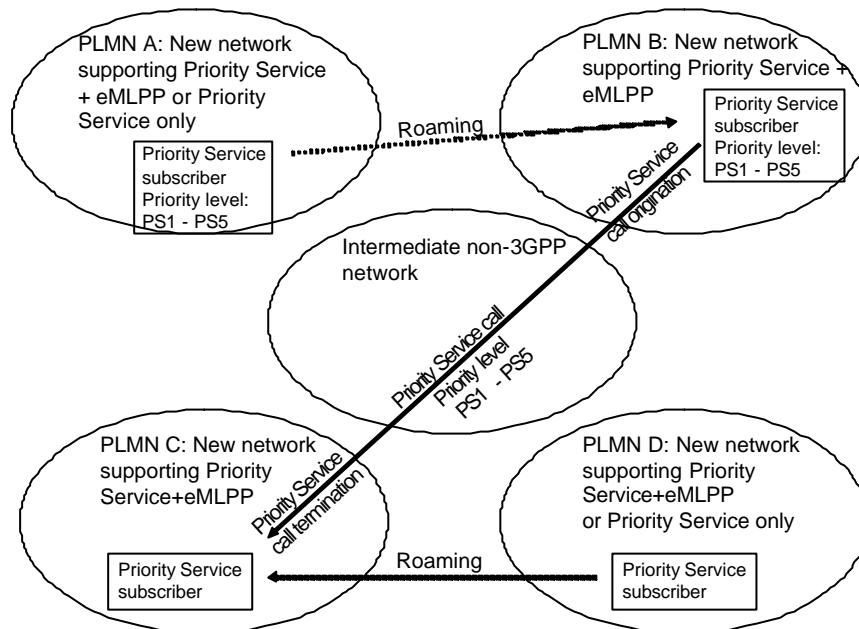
PLMN A: New network supporting Priority Service + eMLPP or Priority Service only

Priority Service subscriber
Priority level:
PS1 - PS5

Roaming

PLMN B: New network supporting Priority Service + eMLPP

Priority Service subscriber
Priority level:
PS1 - PS5

Priority Service call origination

Intermediate non-3GPP network

Priority Service call
Priority level
PS1 - PS5

PLMN C: New network supporting Priority Service+eMLPP

Priority Service call termination

PLMN D: New network supporting Priority Service+eMLPP or Priority Service only

Priority Service subscriber

Roaming

Priority Service subscriber